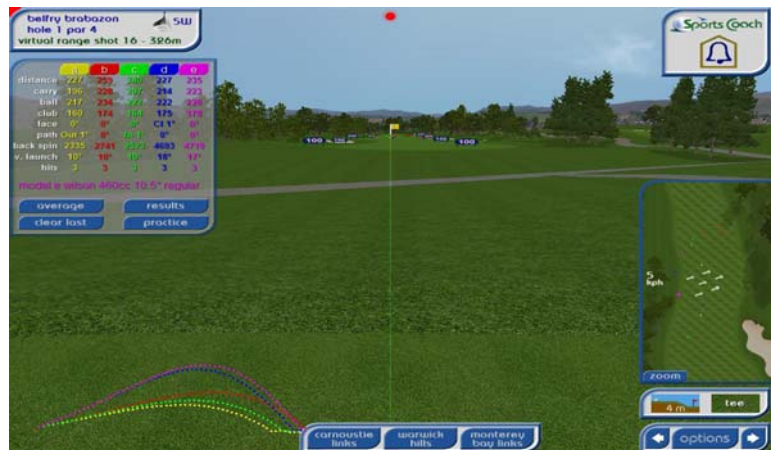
belfry brabazon
hole 1 par 4
virtual range shot 16 - 326m
5W

Sports Coach

| | a | b | c | d | e |
|---|---|---|---|---|---|
| distance | 227 | 253 | 240 | 227 | 235 |
| carry | 196 | 228 | 207 | 214 | 223 |
| ball | 217 | 234 | 222 | 222 | 226 |
| club | 160 | 174 | 158 | 175 | 178 |
| face | 0° | 0° | 0° | Cl 1° | 0° |
| path | Out 1° | 0° | In 1° | 0° | 0° |
| back spin | 2335 | 2741 | 2573 | 4693 | 4719 |
| v. launch | 10° | 10° | 10° | 18° | 17° |
| hits | 3 | 3 | 3 | 3 | 3 |

model e wilson 460cc 10.5° regular

average
results
clear last
practice

100
100

5 kph

zoom

4 m
tee

carnoustie links
warwick hills
monterey bay links

options